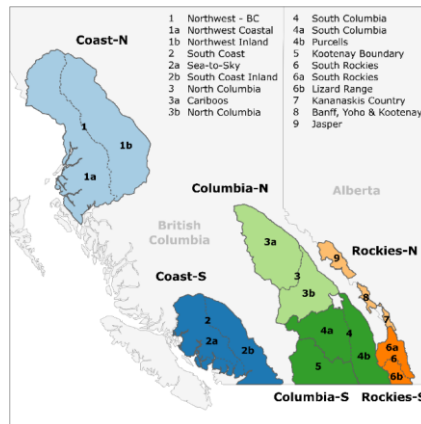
1 Northwest - BC
1a Northwest Coastal
1b Northwest Inland
2 South Coast
2a Sea-to-Sky
2b South Coast Inland
3 North Columbia
3a Cariboos
3b North Columbia

4 South Columbia
4a South Columbia
4b Purcells
5 Kootenay Boundary
6 South Rockies
6a South Rockies
6b Lizard Range
7 Kananaskis Country
8 Banff, Yoho & Kootenay
9 Jasper

Coast-N
1
1a
1b
Columbia-N
Alberta
British Columbia
3a
3
3b
9
Rockies-N
8
Coast-S
2
2a
2b
4a
4
5
4b
7
6a
6
6b
Columbia-S
Rockies-S